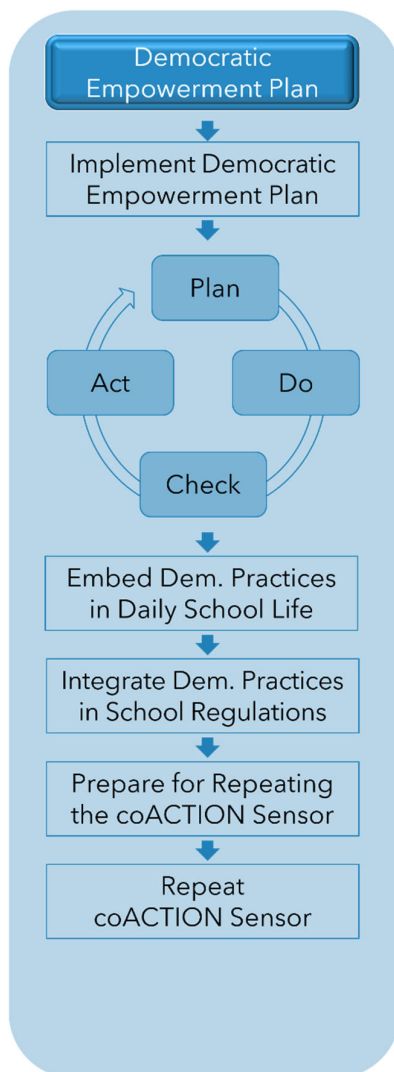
Democratic Empowerment Plan

Implement Democratic Empowerment Plan

Plan

Act

Do

Check

Embed Dem. Practices in Daily School Life

Integrate Dem. Practices in School Regulations

Prepare for Repeating the coACTION Sensor

Repeat coACTION Sensor